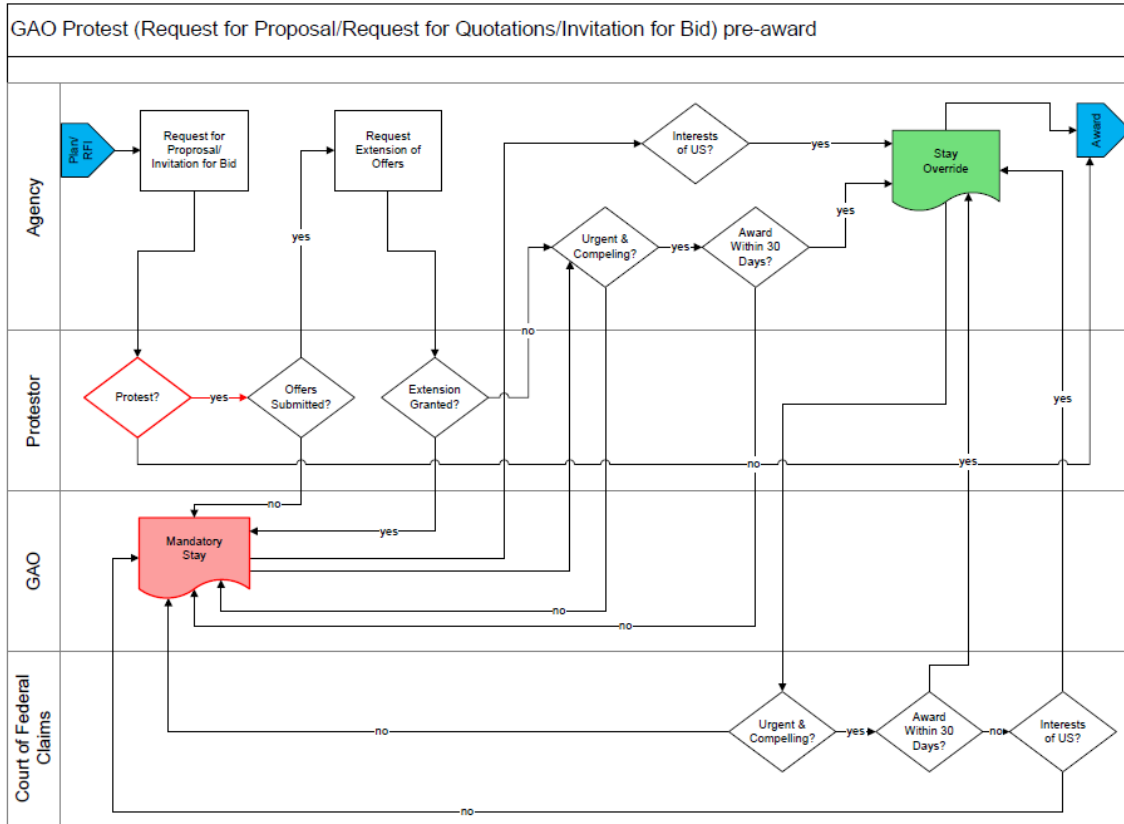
GAO Protest (Request for Proposal/Request for Quotations/Invitation for Bid) pre-award

Agency

Plan/ RFI

Request for Proprosal/ Invitation for Bid

Request Extension of Offers

Interests of US?

yes

Stay Override

Award

Urgent & Compeling?

yes

Award Within 30 Days?

yes

yes

no

Protestor

Protest?

yes

Offers Submitted?

Extension Granted?

yes

no

yes

GAO

no

Mandatory Stay

yes

no

no

Court of Federal Claims

no

Urgent & Compelling?

yes

Award Within 30 Days?

no

Interests of US?

no